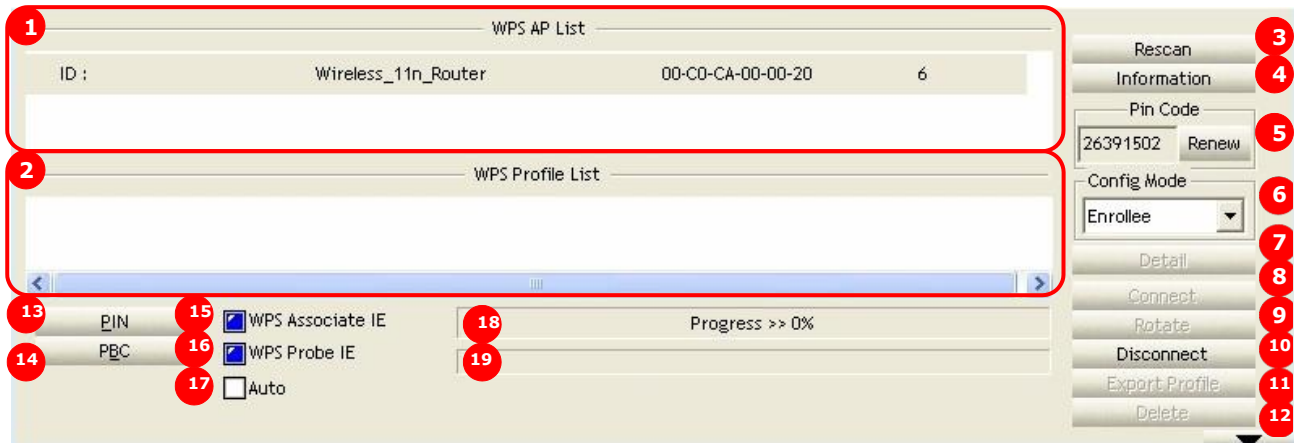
1
WPS AP List
ID : Wireless_11n_Router 00-C0-CA-00-00-20 6

2
WPS Profile List

3 Rescan
4 Information
Pin Code
26391502 Renew 5
Config Mode
Enrollee 6
7 Detail
8 Connect
9 Rotate
10 Disconnect
11 Export Profile
12 Delete

13 PIN
14 PBC
15 WPS Associate IE
16 WPS Probe IE
17 Auto
18 Progress >> 0%
19